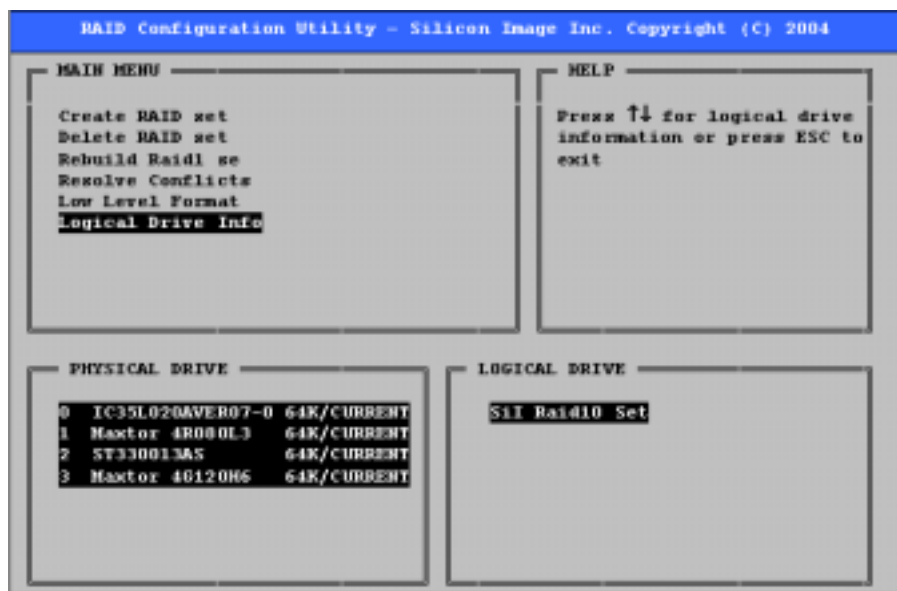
RAID Configuration Utility - Silicon Image Inc. Copyright (C) 2004

MAIN MENU

Create RAID set
Delete RAID set
Rebuild Raid1 se
Resolve Conflicts
Low Level Format
Logical Drive Info

HELP

Press ↑↓ for logical drive information or press ESC to exit

PHYSICAL DRIVE

0 IC35L020AVER07-0 64K/CURRENT
1 Maxtor 4R080L3 64K/CURRENT
2 ST330013AS 64K/CURRENT
3 Maxtor 4G120H6 64K/CURRENT

LOGICAL DRIVE

SiI Raid10 Set